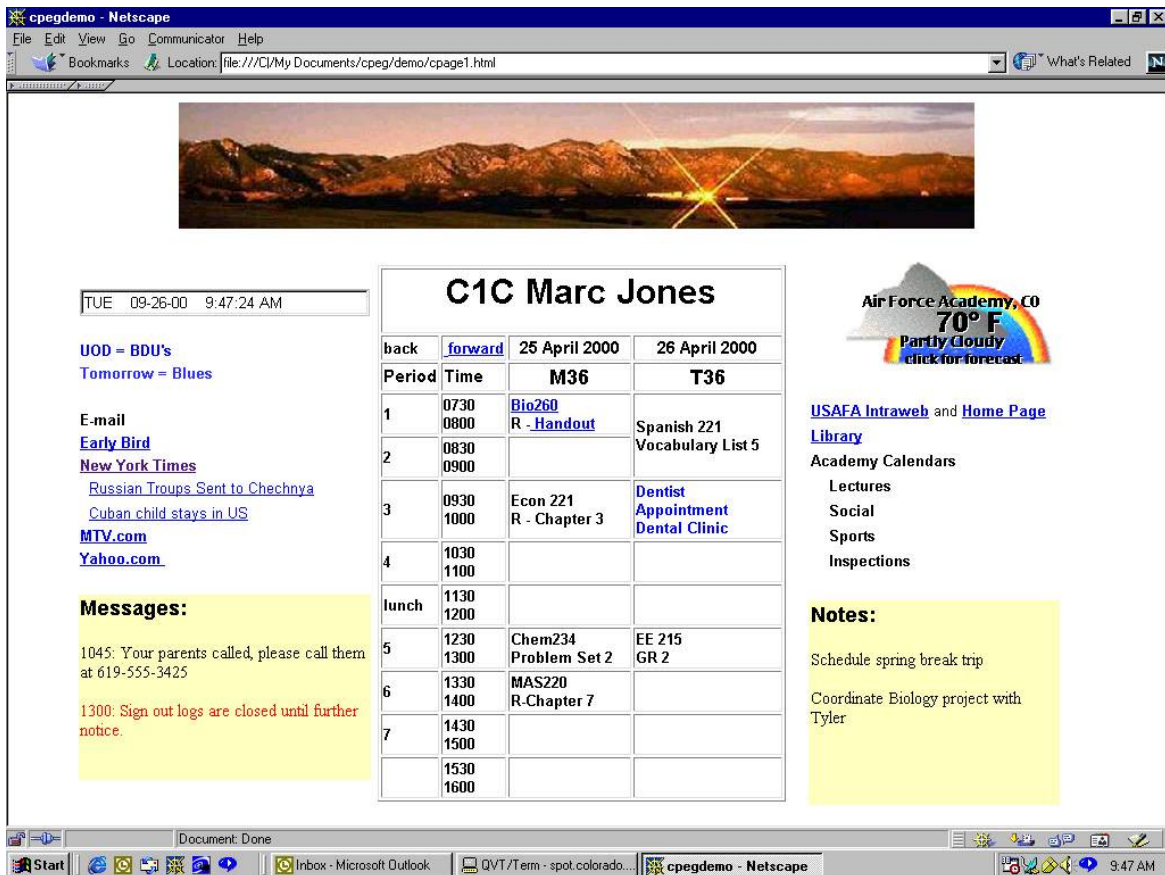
cpegdemo - Netscape

File Edit View Go Communicator Help

Bookmarks Location: file:///C|/My Documents/cpeg/demo/cpage1.html

What's Related

TUE 09-26-00 9:47:24 AM

UOD = BDU's
Tomorrow = Blues

E-mail
Early Bird
New York Times
Russian Troups Sent to Chechnya
Cuban child stays in US
MTV.com
Yahoo.com

Messages:

1045: Your parents called, please call them at 619-555-3425

1300: Sign out logs are closed until further notice.

C1C Marc Jones

| back | forward | 25 April 2000 | 26 April 2000 |
|---|---|---|---|
| Period | Time | M36 | T36 |
| 1 | 0730 0800 | Bio260 R - Handout | Spanish 221 Vocabulary List 5 |
| 2 | 0830 0900 | | |
| 3 | 0930 1000 | Econ 221 R - Chapter 3 | Dentist Appointment Dental Clinic |
| 4 | 1030 1100 | | |
| lunch | 1130 1200 | | |
| 5 | 1230 1300 | Chem234 Problem Set 2 | EE 215 GR 2 |
| 6 | 1330 1400 | MAS220 R-Chapter 7 | |
| 7 | 1430 1500 | | |
| | 1530 1600 | | |

Air Force Academy, CO
70° F
Partly Cloudy
click for forecast

USAFA Intraweb and Home Page
Library
Academy Calendars
Lectures
Social
Sports
Inspections

Notes:

Schedule spring break trip

Coordinate Biology project with Tyler

Document: Done

Start | Inbox - Microsoft Outlook | QVT/Term - spot.colorado... | cpegdemo - Netscape | 9:47 AM